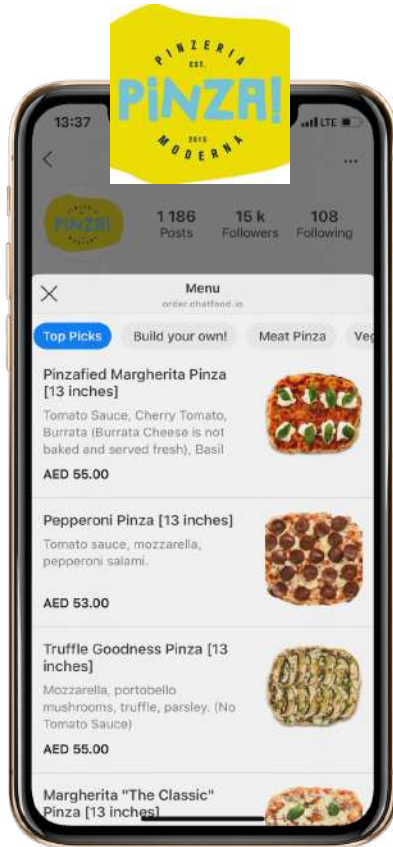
PINZERIA
EST.
PINZA!
2015
MODERNA

13:37
LTE

PINZA!
1 186
Posts
15 k
Followers
108
Following

Menu
order.chatfood.io

Top Picks
Build your own!
Meat Pinza
Veg

Pinzafied Margherita Pinza [13 inches]
Tomato Sauce, Cherry Tomato, Burrata (Burrata Cheese is not baked and served fresh), Basil
AED 55.00

Pepperoni Pinza [13 inches]
Tomato sauce, mozzarella, pepperoni salami.
AED 53.00

Truffle Goodness Pinza [13 inches]
Mozzarella, portobello mushrooms, truffle, parsley. (No Tomato Sauce)
AED 55.00

Margherita "The Classic" Pinza [13 inches]